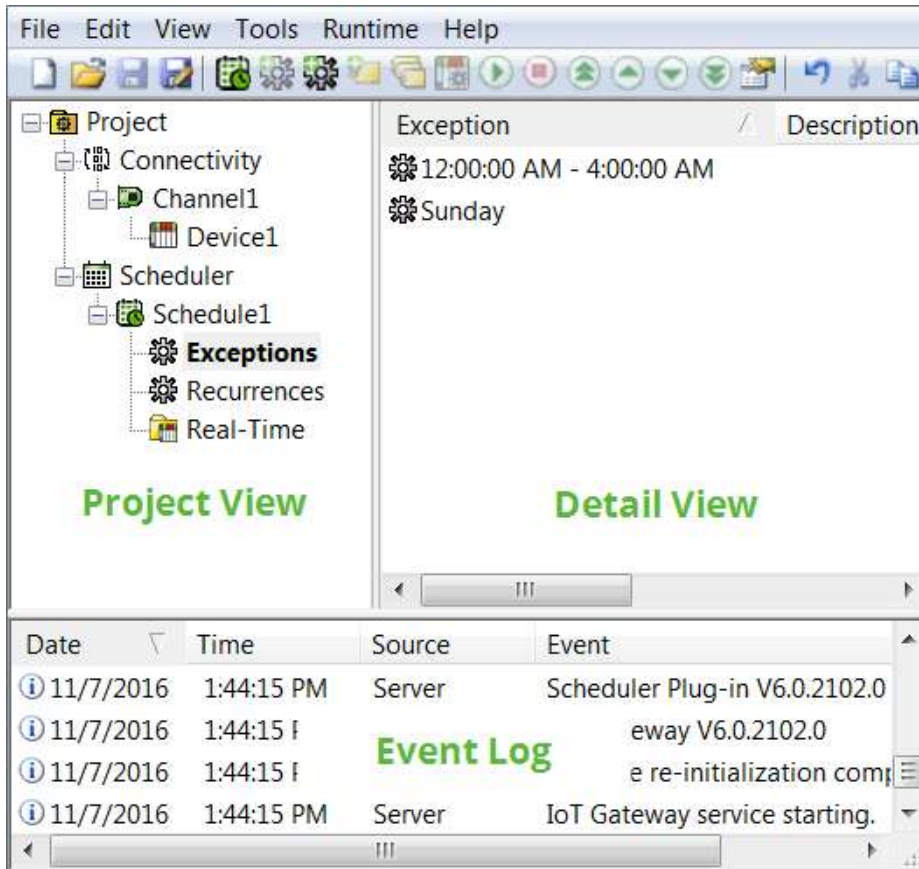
File Edit View Tools Runtime Help

Project
Connectivity
Channel1
Device1
Scheduler
Schedule1
Exceptions
Recurrences
Real-Time

Project View

| Exception | Description |
|---|---|
| 12:00:00 AM - 4:00:00 AM | |
| Sunday | |

Detail View

| Date | Time | Source | Event |
|---|---|---|---|
| 11/7/2016 | 1:44:15 PM | Server | Scheduler Plug-in V6.0.2102.0 |
| 11/7/2016 | 1:44:15 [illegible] | | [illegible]eway V6.0.2102.0 |
| 11/7/2016 | 1:44:15 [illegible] | | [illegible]e re-initialization comp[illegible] |
| 11/7/2016 | 1:44:15 PM | Server | IoT Gateway service starting. |

Event Log